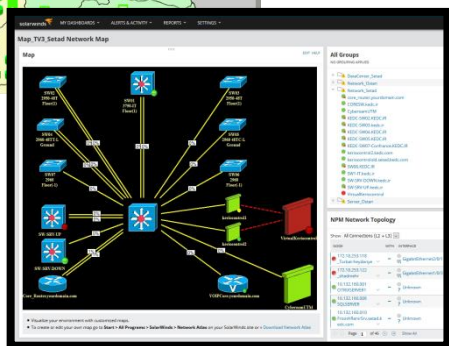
solarwinds MY DASHBOARDS ALERTS & ACTIVITY REPORTS SETTINGS

Map_TV3_Setad Network Map

Map

EDIT HELP

SW1 2950-48T Floor(1)

SW2 2950-24 Floor(1)

SW3 2950-48T Floor(1)

SW4 2950-48T G Ground

SW5 2950-48T G Ground

SW7 2950 Floor(-1)

SW8 2950 Floor(-1)

SW-SRV-UP

SW-SRV-DOWN

Core_Router.yourdomain.com

VOIP.Core.yourdomain.com

kerionsmtvl

kerionsmtvl

VirtualKerionsmtvl

Cyberoam.UTM

• Visualize your environment with customized maps.

• To create or edit your own map go to Start > All Programs > SolarWinds > Network Atlas on your SolarWinds site or » Download Network Atlas

All Groups

DataCenter_Setad

Network_Dasri

Network_Setad

NPM Network Topology

Show: All Connections (L2 + L3)

NODE

Unknown

Unknown

Unknown

Unknown

Page 1 of 46 Show All